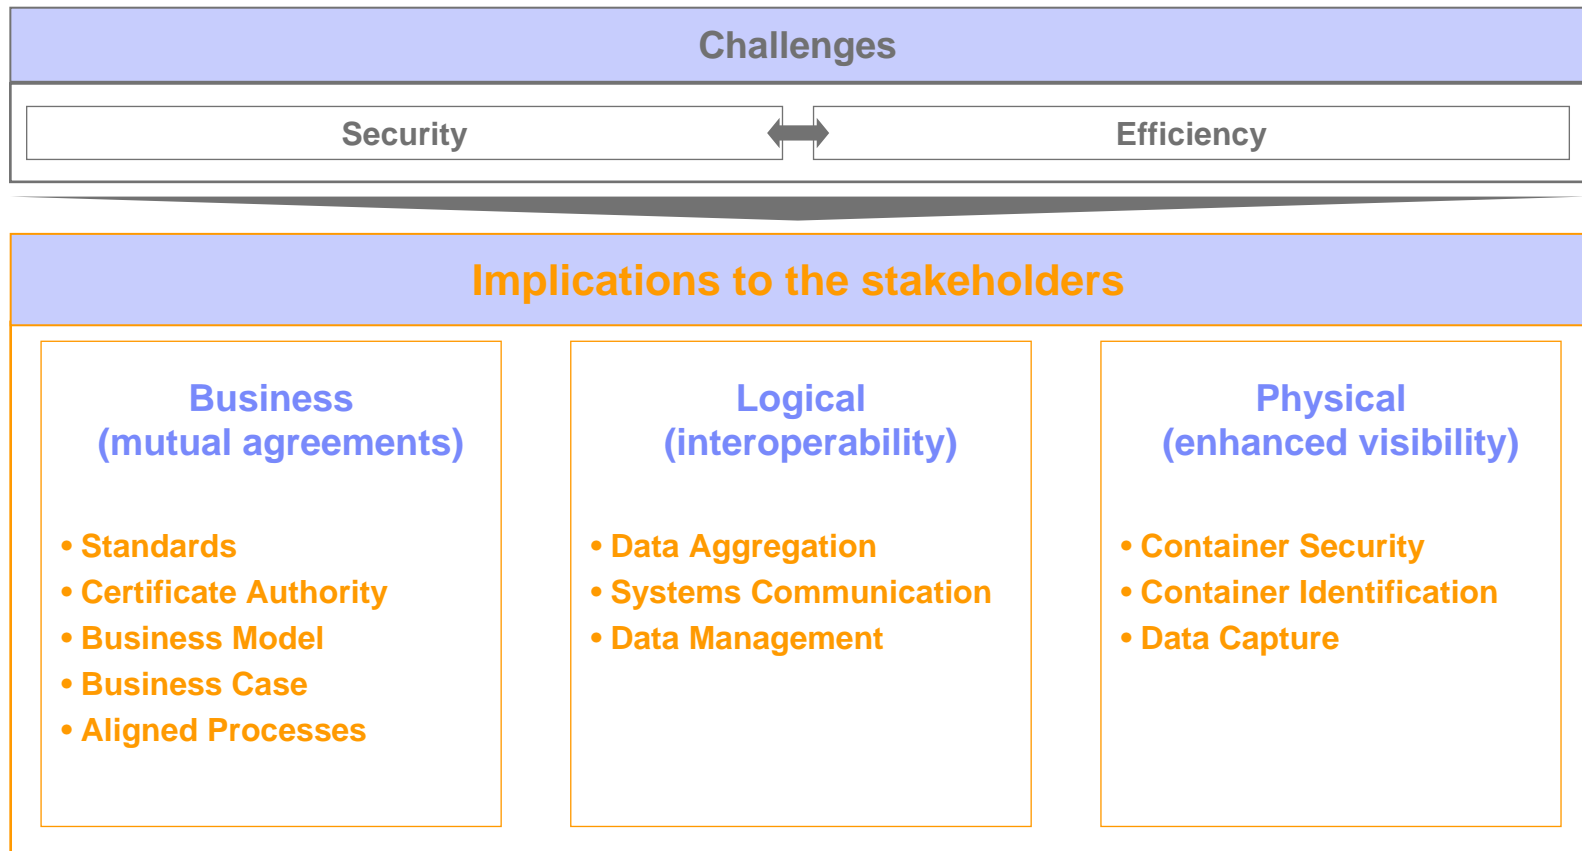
Challenges

Security

Efficiency

Implications to the stakeholders

Business
(mutual agreements)

• Standards
• Certificate Authority
• Business Model
• Business Case
• Aligned Processes

Logical
(interoperability)

• Data Aggregation
• Systems Communication
• Data Management

Physical
(enhanced visibility)

• Container Security
• Container Identification
• Data Capture